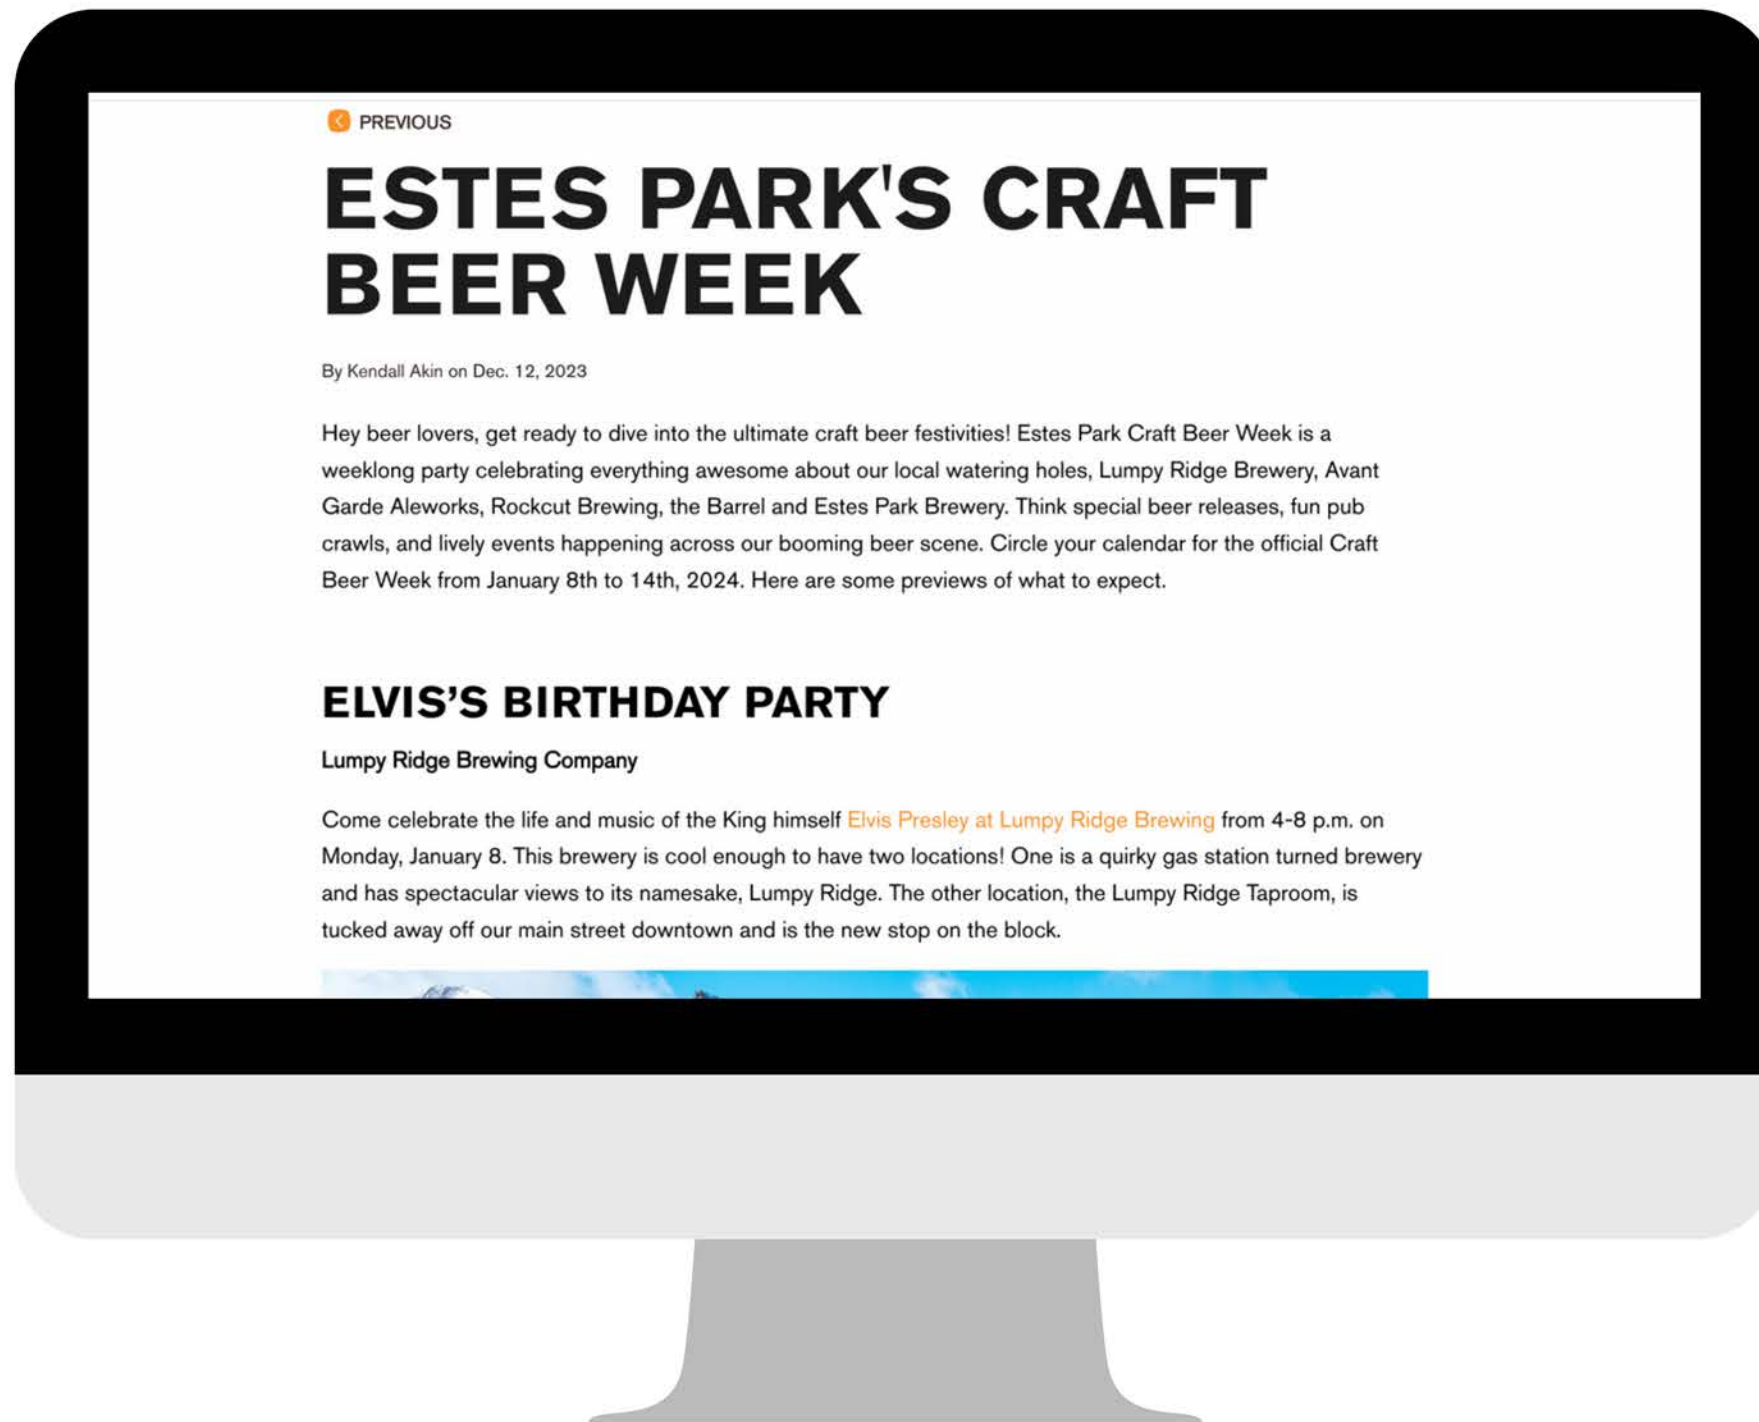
PREVIOUS

ESTES PARK'S CRAFT BEER WEEK

By Kendall Akin on Dec. 12, 2023

Hey beer lovers, get ready to dive into the ultimate craft beer festivities! Estes Park Craft Beer Week is a weeklong party celebrating everything awesome about our local watering holes, Lumpy Ridge Brewery, Avant Garde Aleworks, Rockcut Brewing, the Barrel and Estes Park Brewery. Think special beer releases, fun pub crawls, and lively events happening across our booming beer scene. Circle your calendar for the official Craft Beer Week from January 8th to 14th, 2024. Here are some previews of what to expect.

ELVIS'S BIRTHDAY PARTY

Lumpy Ridge Brewing Company

Come celebrate the life and music of the King himself Elvis Presley at Lumpy Ridge Brewing from 4-8 p.m. on Monday, January 8. This brewery is cool enough to have two locations! One is a quirky gas station turned brewery and has spectacular views to its namesake, Lumpy Ridge. The other location, the Lumpy Ridge Taproom, is tucked away off our main street downtown and is the new stop on the block.